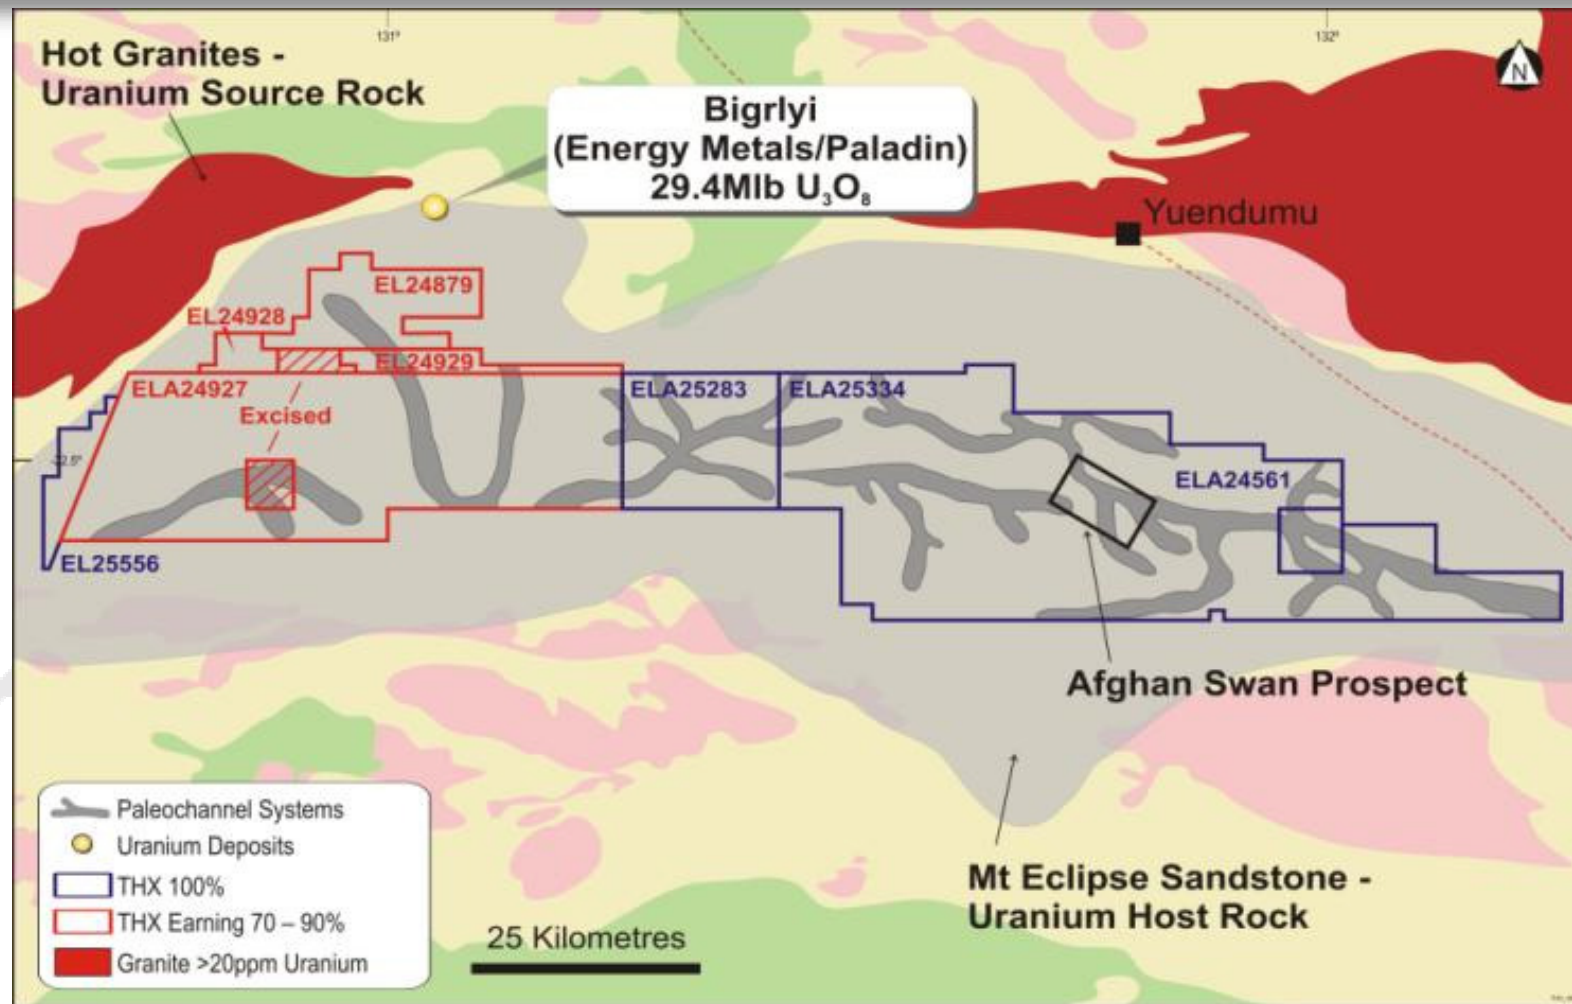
Hot Granites - Uranium Source Rock

131°

Bigrlyi (Energy Metals/Paladin) 29.4Mlb $U_3O_8$

132°

N

Yuendumu

EL24879

EL24928

EL24929

ELA24927

Excised

22.5°

ELA25283

ELA25334

ELA24561

EL25556

Afghan Swan Prospect

Paleochannel Systems
Uranium Deposits
THX 100%
THX Earning 70 – 90%
Granite >20ppm Uranium

25 Kilometres

Mt Eclipse Sandstone - Uranium Host Rock